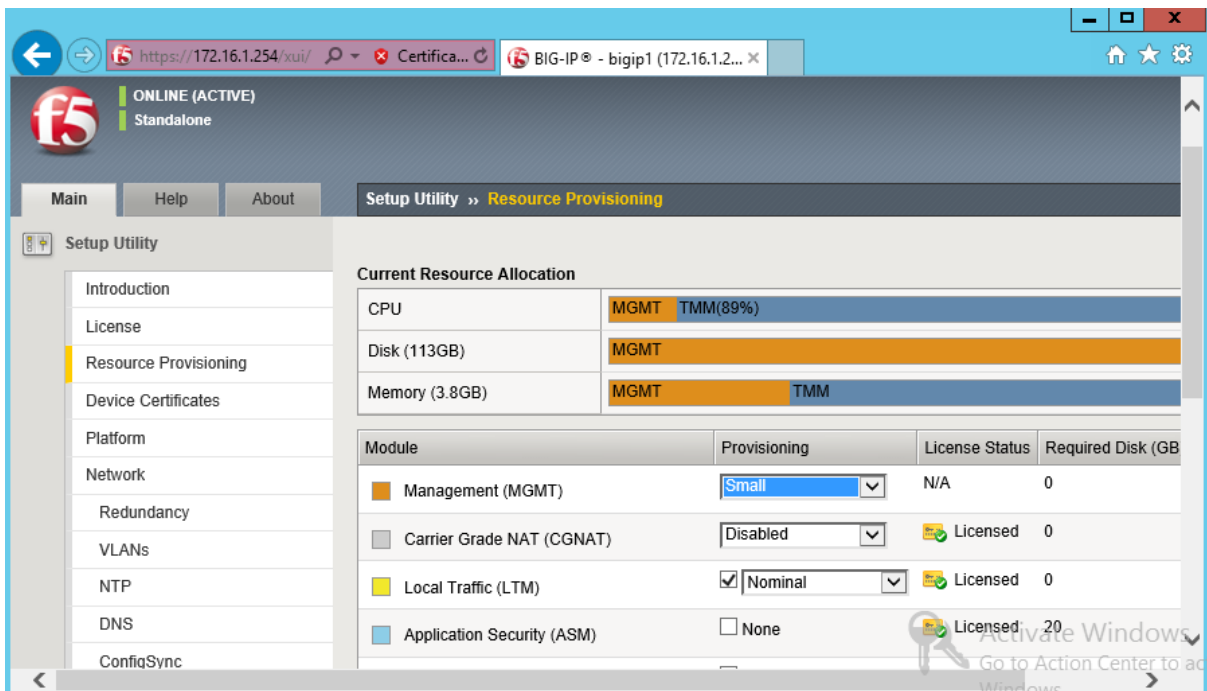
https://172.16.1.254/xui/ Certifica... BIG-IP® - bigip1 (172.16.1.2...

f5

ONLINE (ACTIVE)
Standalone

Main | Help | About

Setup Utility » Resource Provisioning

Setup Utility

Introduction
License
Resource Provisioning
Device Certificates
Platform
Network
Redundancy
VLANs
NTP
DNS
ConfigSync

Current Resource Allocation

| CPU | MGMT TMM(89%) |
|---|---|
| Disk (113GB) | MGMT |
| Memory (3.8GB) | MGMT TMM |

| Module | Provisioning | License Status | Required Disk (GB |
|---|---|---|---|
| Management (MGMT) | Small | N/A | 0 |
| Carrier Grade NAT (CGNAT) | Disabled | Licensed | 0 |
| Local Traffic (LTM) | Nominal | Licensed | 0 |
| Application Security (ASM) | None | Licensed | 20 |

Activate Windows
Go to Action Center to ac
Windows